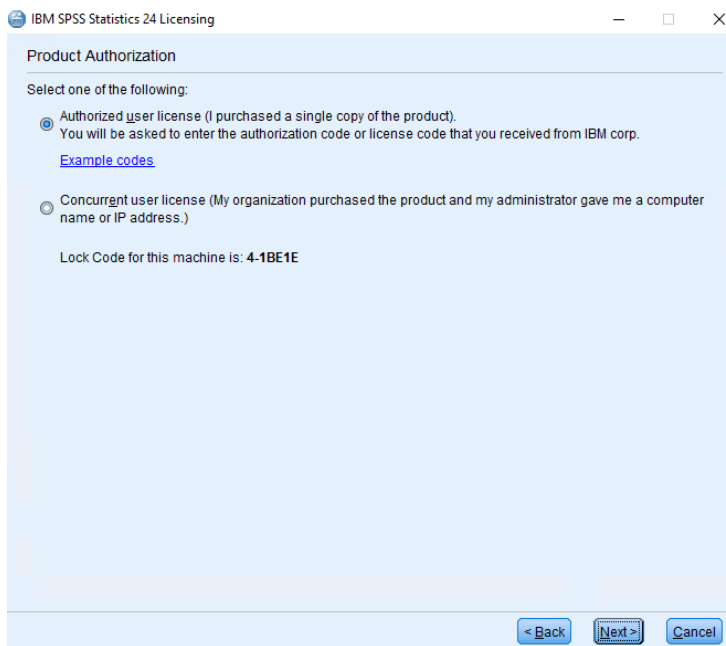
IBM SPSS Statistics 24 Licensing

Product Authorization

Select one of the following:

Authorized user license (I purchased a single copy of the product).
You will be asked to enter the authorization code or license code that you received from IBM corp.

Example codes

Concurrent user license (My organization purchased the product and my administrator gave me a computer name or IP address.)

Lock Code for this machine is: 4-1BE1E

< Back Next > Cancel